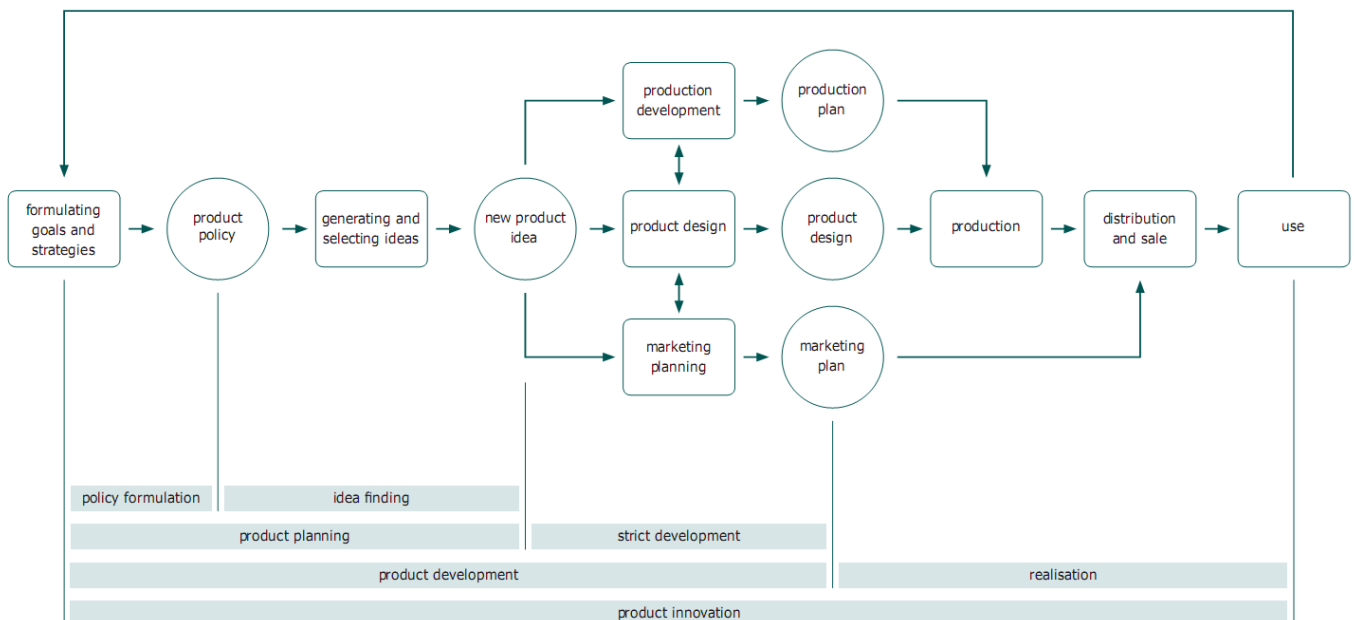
formulating goals and strategies

product policy

generating and selecting ideas

new product idea

production development

production plan

product design

product design

marketing planning

marketing plan

production

distribution and sale

use

policy formulation

idea finding

product planning

strict development

product development

realisation

product innovation